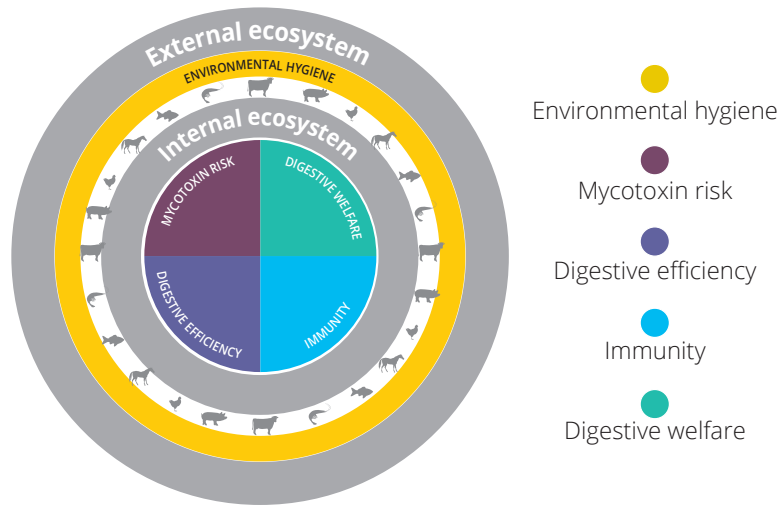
External ecosystem

ENVIRONMENTAL HYGIENE

Internal ecosystem

MYCOTOXIN RISK

DIGESTIVE WELFARE

DIGESTIVE EFFICIENCY

IMMUNITY

Environmental hygiene

Mycotoxin risk

Digestive efficiency

Immunity

Digestive welfare